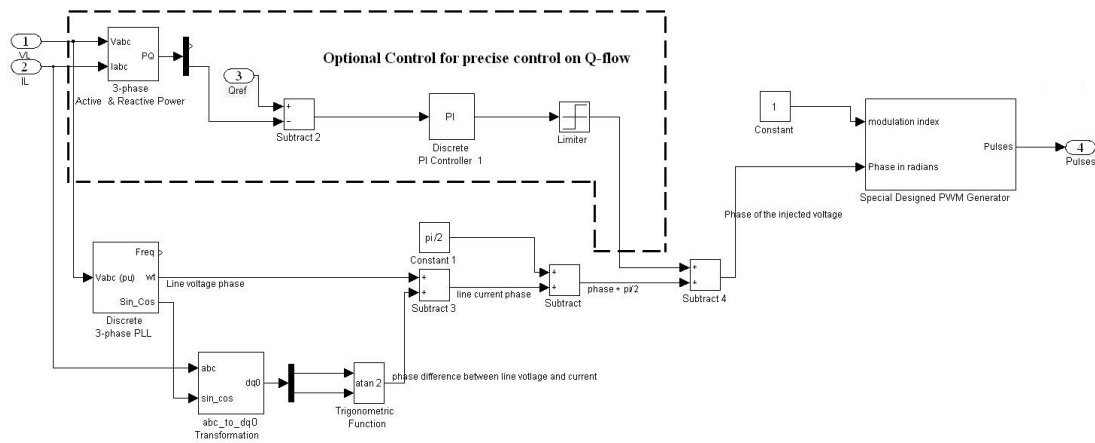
1
Vl
2
IL
Vabc
Iabc
PQ
3-phase
Active & Reactive Power
Optional Control for precise control on Q-flow
3
Qref
+
-
Subtract 2
PI
Discrete
PI Controller 1
Limiter
1
Constant
modulation index
Phase in radians
Pulses
4
Pulses
Special Designed PWM Generator
Phase of the injected voltage
Freq
Vabc (pu)
wt
Sin_Cos
Discrete
3-phase PLL
Line voltage phase
pi/2
Constant 1
+
+
Subtract 3
line current phase
+
+
Subtract
phase + pi/2
+
+
Subtract 4
abc
sin_cos
dq0
abc_to_dq0
Transformation
atan 2
Trigonometric
Function
phase difference between line votlage and current